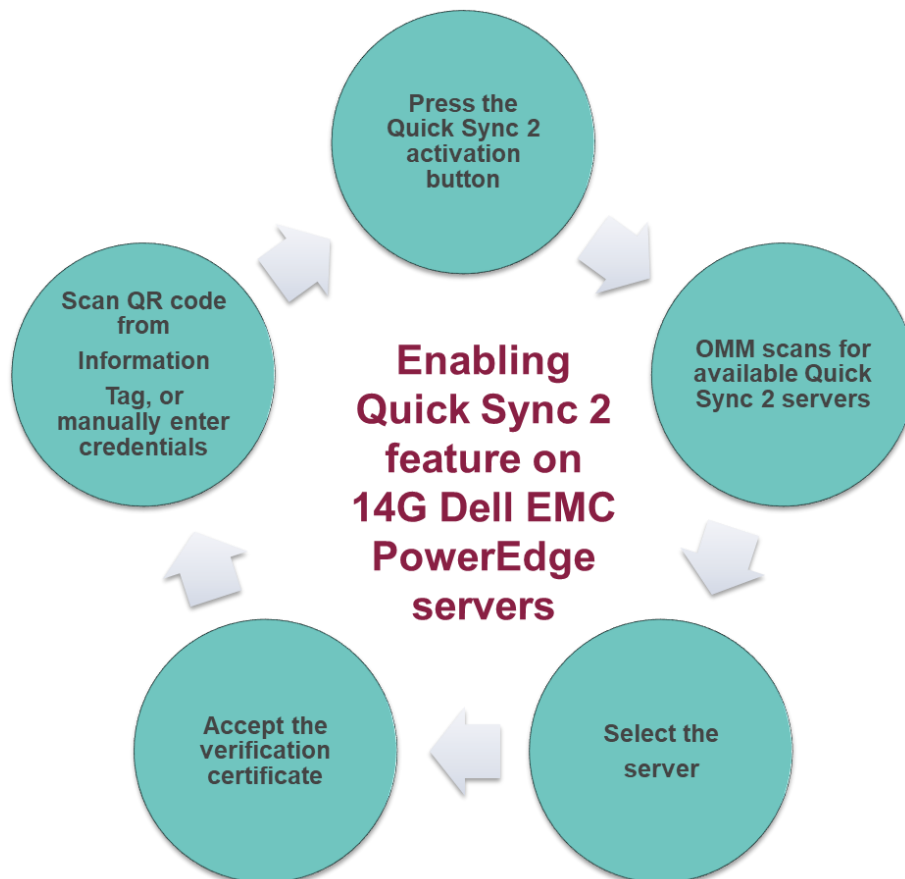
Press the Quick Sync 2 activation button

OMM scans for available Quick Sync 2 servers

Select the server

Accept the verification certificate

Scan QR code from Information Tag, or manually enter credentials

Enabling Quick Sync 2 feature on 14G Dell EMC PowerEdge servers